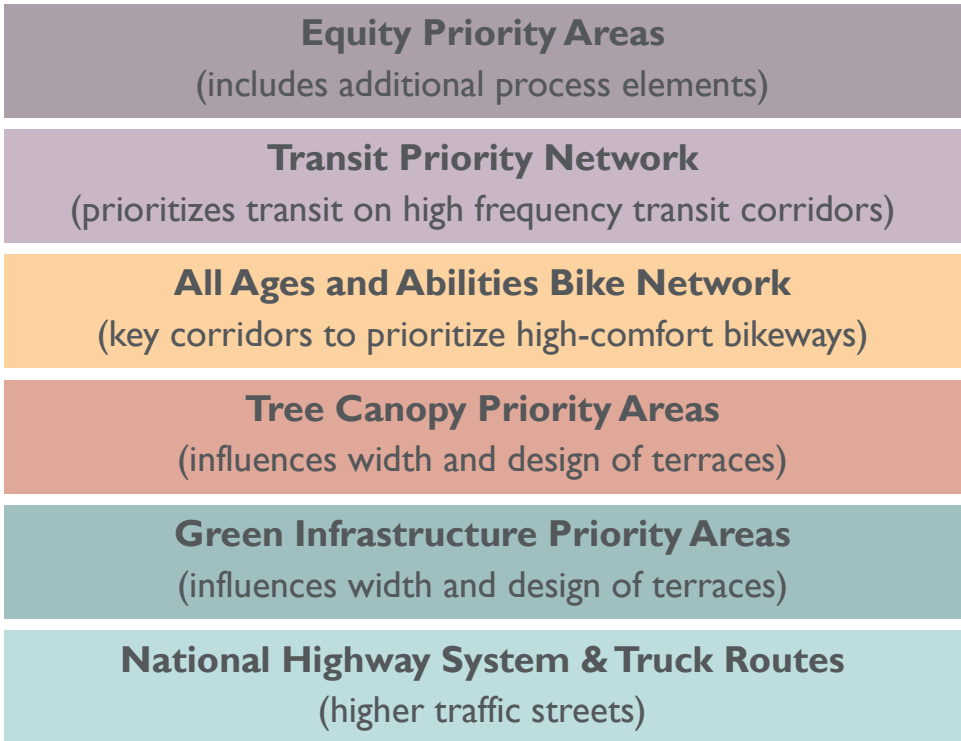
Equity Priority Areas
(includes additional process elements)

Transit Priority Network
(prioritizes transit on high frequency transit corridors)

All Ages and Abilities Bike Network
(key corridors to prioritize high-comfort bikeways)

Tree Canopy Priority Areas
(influences width and design of terraces)

Green Infrastructure Priority Areas
(influences width and design of terraces)

National Highway System & Truck Routes
(higher traffic streets)